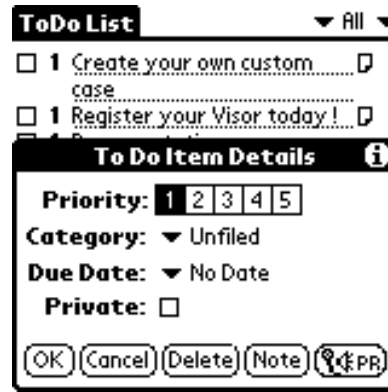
ToDo List ▾ All ▾

☐ 1 Create your own custom case

☐ 1 Register your Visor today!

To Do Item Details

Priority: 1 2 3 4 5

Category: ▾ Unfiled

Due Date: ▾ No Date

Private: ☐

(OK) (Cancel) (Delete) (Note)